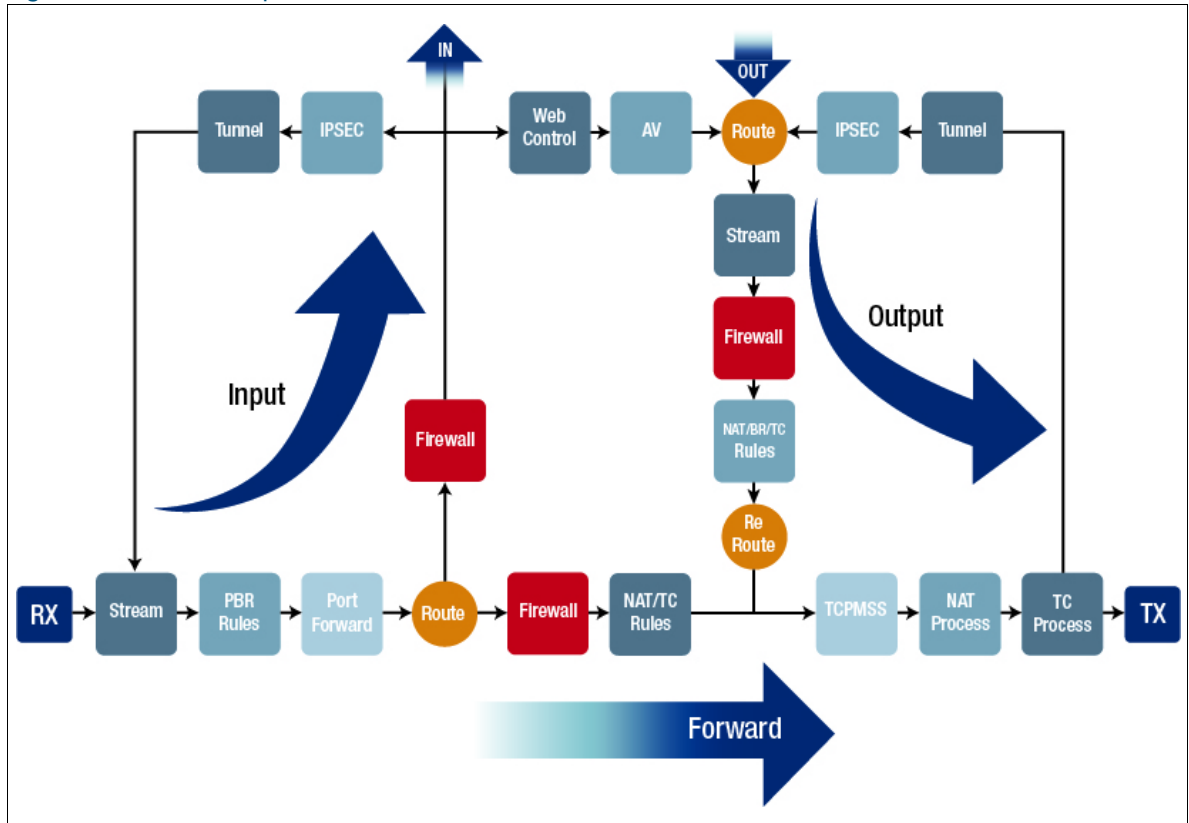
IN

OUT

Tunnel

IPSEC

Web Control

AV

Route

IPSEC

Tunnel

Stream

Firewall

Output

Input

Firewall

NAT/BR/TC Rules

Re Route

RX

Stream

PBR Rules

Port Forward

Route

Firewall

NAT/TC Rules

TCPMSS

NAT Process

TC Process

TX

Forward